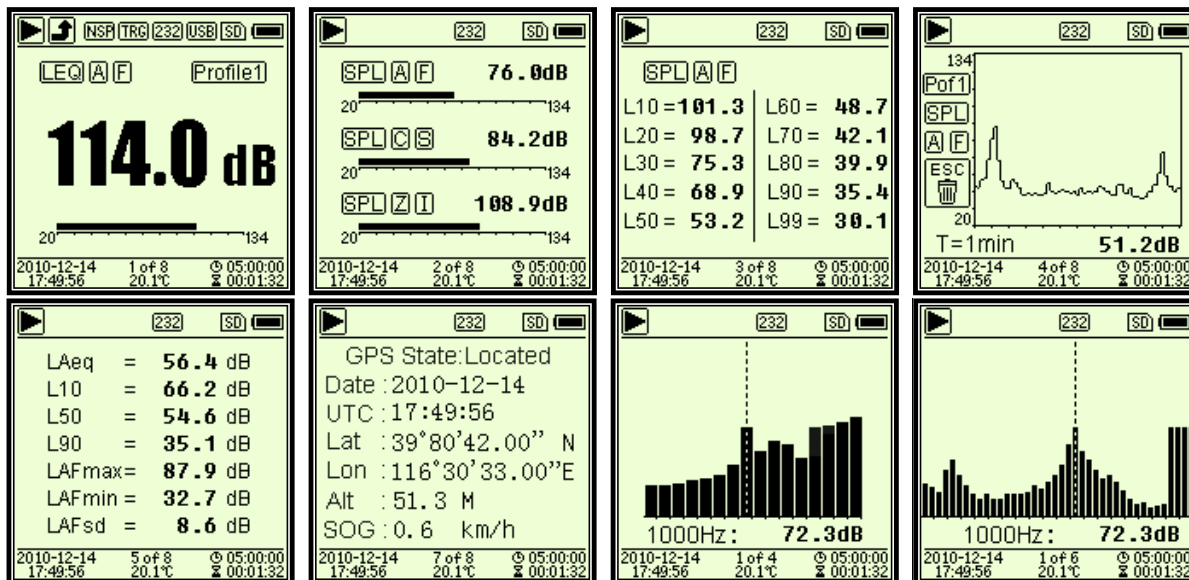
NSP TRG 232 USB SD

LEQ A F Profile1

114.0 dB

20 134

2010-12-14 17:49:56 1 of 8 20.1℃ 05:00:00 00:01:32

232 SD

SPL A F 76.0dB

20 134

SPL C S 84.2dB

20 134

SPL Z I 108.9dB

20 134

2010-12-14 17:49:56 2 of 8 20.1℃ 05:00:00 00:01:32

232 SD

SPL A F

L10 = 101.3 | L60 = 48.7
L20 = 98.7 | L70 = 42.1
L30 = 75.3 | L80 = 39.9
L40 = 68.9 | L90 = 35.4
L50 = 53.2 | L99 = 30.1

2010-12-14 17:49:56 3 of 8 20.1℃ 05:00:00 00:01:32

232 SD

134

Pof1

SPL

A F

ESC

20

T=1min 51.2dB

2010-12-14 17:49:56 4 of 8 20.1℃ 05:00:00 00:01:32

232 SD

LAeq = 56.4 dB
L10 = 66.2 dB
L50 = 54.6 dB
L90 = 35.1 dB
LAFmax= 87.9 dB
LAFmin = 32.7 dB
LAFsd = 8.6 dB

2010-12-14 17:49:56 5 of 8 20.1℃ 05:00:00 00:01:32

232 SD

GPS State:Located
Date : 2010-12-14
UTC : 17:49:56
Lat : 39°80'42.00" N
Lon : 116°30'33.00"E
Alt : 51.3 M
SOG : 0.6 km/h

2010-12-14 17:49:56 7 of 8 20.1℃ 05:00:00 00:01:32

232 SD

1000Hz: 72.3dB

2010-12-14 17:49:56 1 of 4 20.1℃ 05:00:00 00:01:32

232 SD

1000Hz: 72.3dB

2010-12-14 17:49:56 1 of 6 20.1℃ 05:00:00 00:01:32